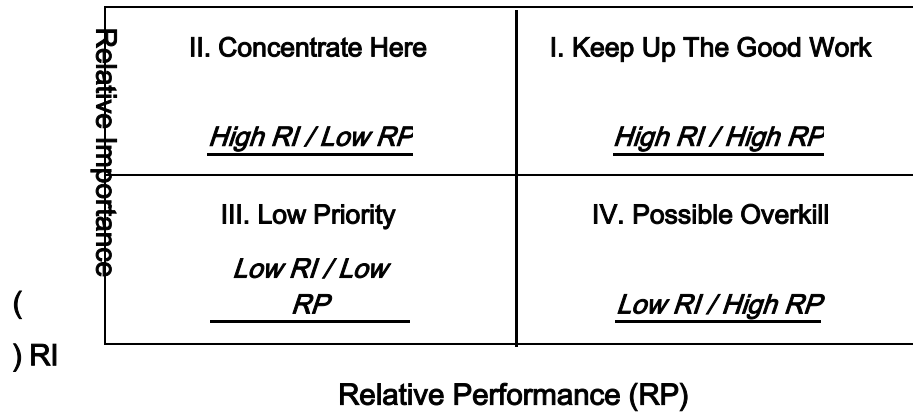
Relative Importance

(

) RI

II. Concentrate Here

High RI / Low RP

I. Keep Up The Good Work

High RI / High RP

III. Low Priority

Low RI / Low RP

IV. Possible Overkill

Low RI / High RP

Relative Performance (RP)